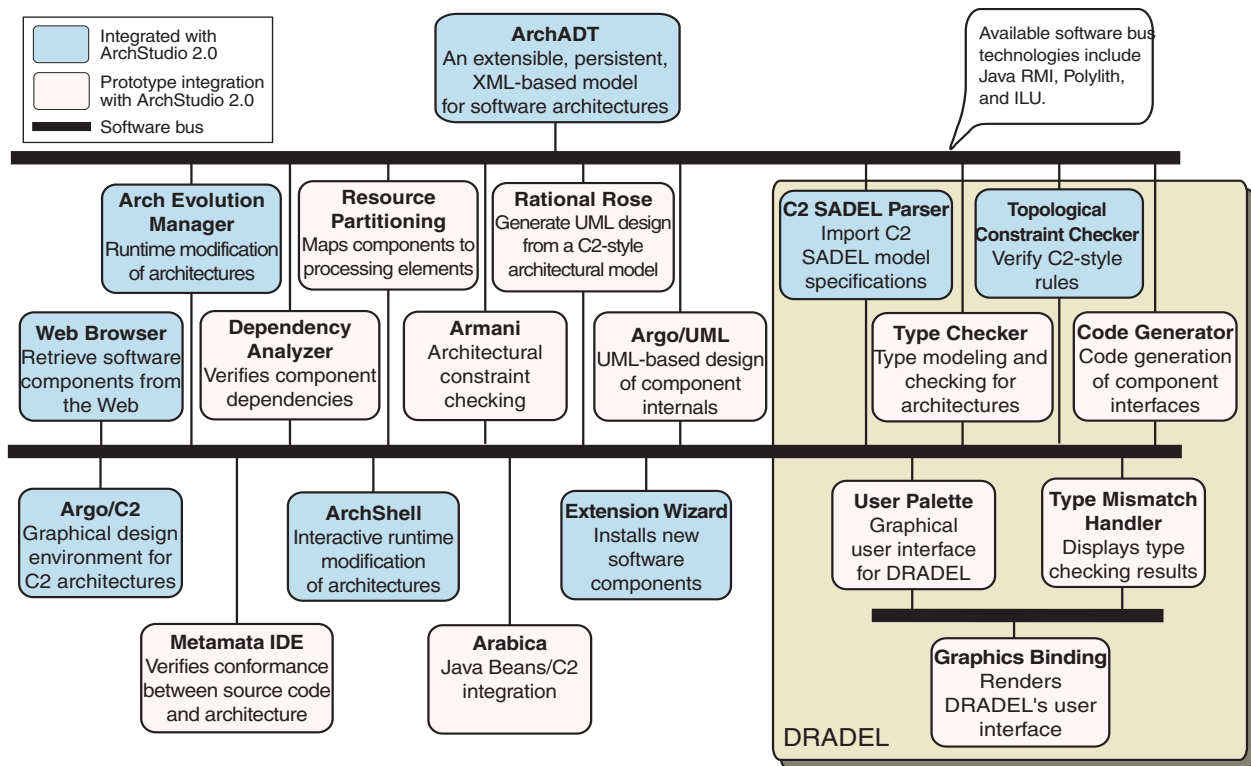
Integrated with ArchStudio 2.0

Prototype integration with ArchStudio 2.0

Software bus

ArchADT
An extensible, persistent, XML-based model for software architectures

Available software bus technologies include Java RMI, Polylith, and ILU.

Arch Evolution Manager
Runtime modification of architectures

Resource Partitioning
Maps components to processing elements

Rational Rose
Generate UML design from a C2-style architectural model

C2 SADEL Parser
Import C2 SADEL model specifications

Topological Constraint Checker
Verify C2-style rules

Web Browser
Retrieve software components from the Web

Dependency Analyzer
Verifies component dependencies

Armani
Architectural constraint checking

Argo/UML
UML-based design of component internals

Type Checker
Type modeling and checking for architectures

Code Generator
Code generation of component interfaces

Argo/C2
Graphical design environment for C2 architectures

ArchShell
Interactive runtime modification of architectures

Extension Wizard
Installs new software components

User Palette
Graphical user interface for DRADEL

Type Mismatch Handler
Displays type checking results

Metamata IDE
Verifies conformance between source code and architecture

Arabica
Java Beans/C2 integration

Graphics Binding
Renders DRADEL's user interface

DRADEL